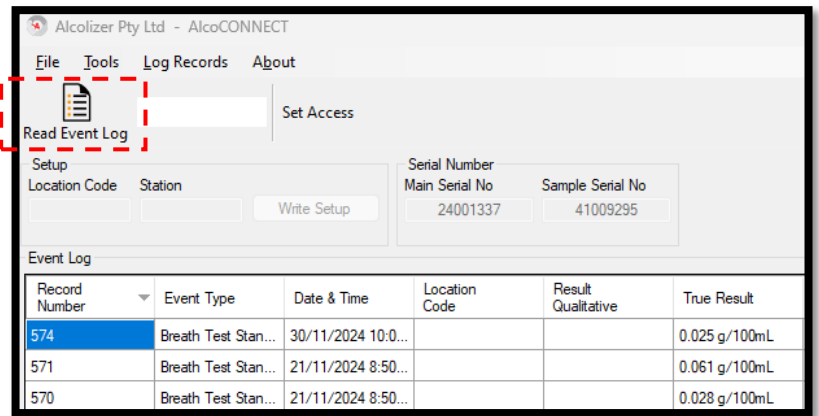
Alcolizer Pty Ltd - AlcoCONNECT

File Tools Log Records About

Read Event Log

Set Access

Setup
Location Code Station
Write Setup

Serial Number
Main Serial No Sample Serial No
24001337 41009295

Event Log

| Record Number | Event Type | Date & Time | Location Code | Result Qualitative | True Result |
|---|---|---|---|---|---|
| 574 | Breath Test Stan... | 30/11/2024 10:0... | | | 0.025 g/100mL |
| 571 | Breath Test Stan... | 21/11/2024 8:50... | | | 0.061 g/100mL |
| 570 | Breath Test Stan... | 21/11/2024 8:50... | | | 0.028 g/100mL |